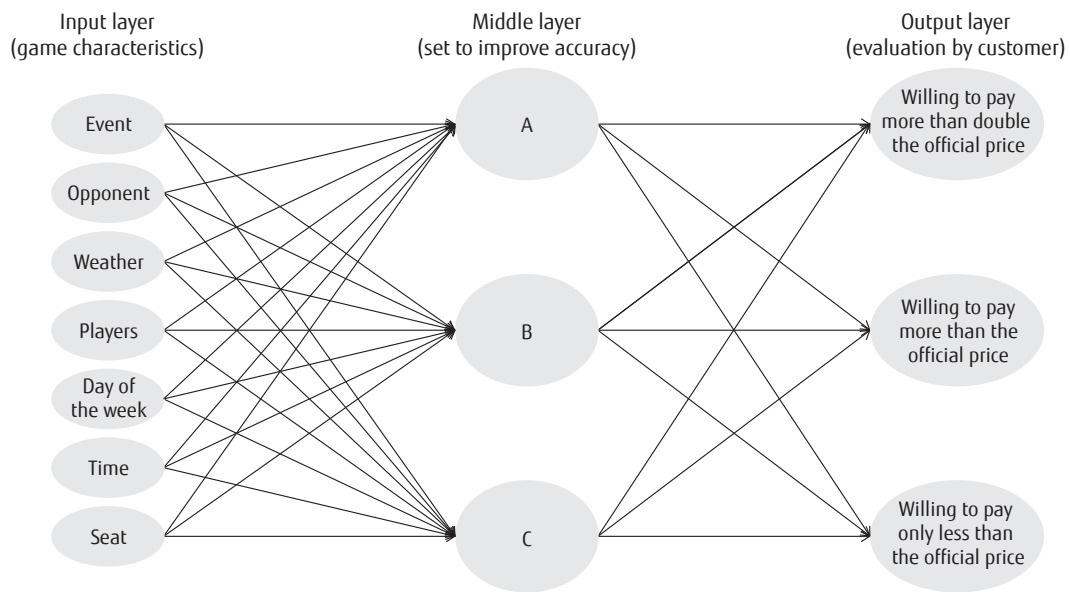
Input layer
(game characteristics)

Middle layer
(set to improve accuracy)

Output layer
(evaluation by customer)

Event

Opponent

Weather

Players

Day of the week

Time

Seat

A

B

C

Willing to pay more than double the official price

Willing to pay more than the official price

Willing to pay only less than the official price